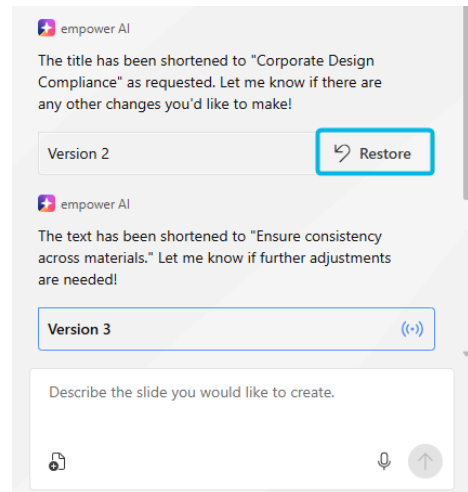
empower AI

The title has been shortened to "Corporate Design Compliance" as requested. Let me know if there are any other changes you'd like to make!

Version 2

Restore

empower AI

The text has been shortened to "Ensure consistency across materials." Let me know if further adjustments are needed!

Version 3

Describe the slide you would like to create.